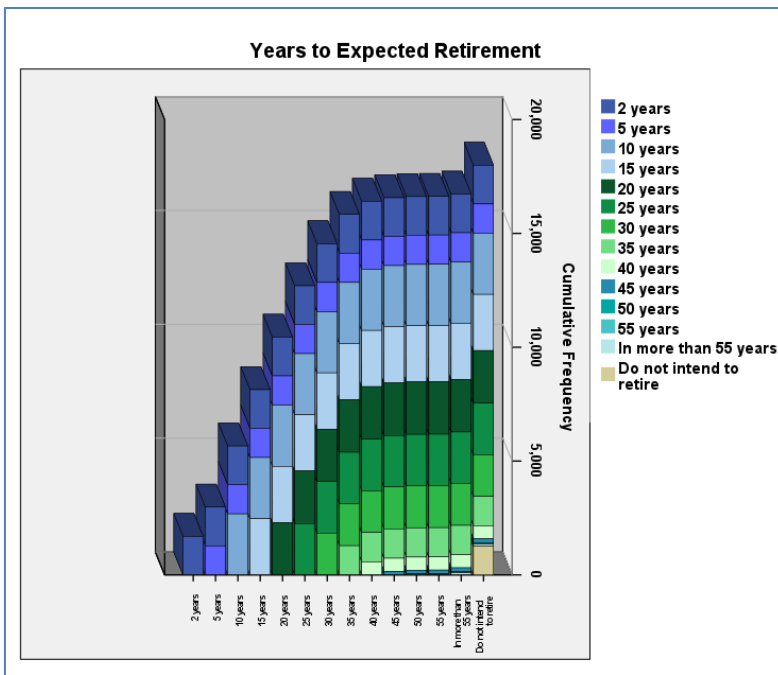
Years to Expected Retirement

20,000
15,000
10,000
5,000
0

Cumulative Frequency

2 years
5 years
10 years
15 years
20 years
25 years
30 years
35 years
40 years
45 years
50 years
55 years
In more than 55 years
Do not intend to retire

2 years
5 years
10 years
15 years
20 years
25 years
30 years
35 years
40 years
45 years
50 years
55 years
In more than 55 years
Do not intend to retire